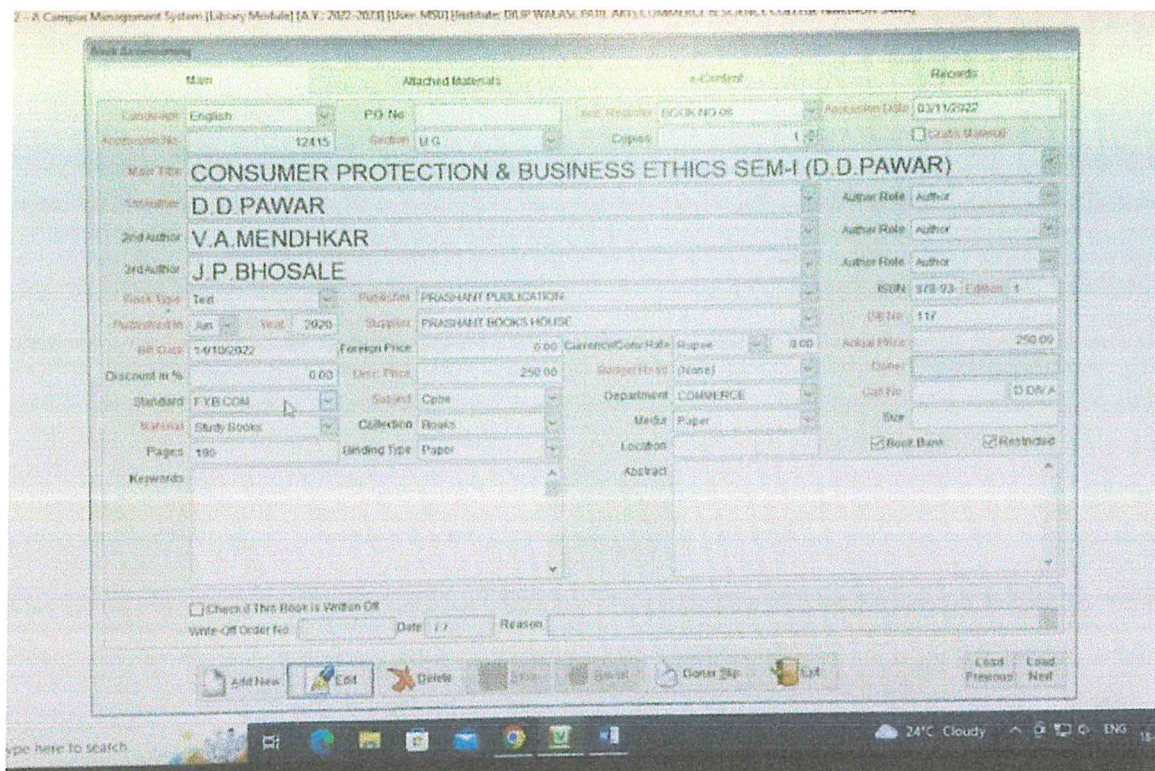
2 - A Campus Management System [Library Module] [A.Y.: 2022-2023] [User: MSU] [Institute: DILIP WALASE PATIL ARTS COMMERCE & SCIENCE COLLEGE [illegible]]

Book Accessioning

Main | Attached Materials | e-Content | Records

Language English | PO No | Acc. Register BOOK NO 09 | Accession Date 03/11/2022

Accession No 12415 | Section U.G | Copies 1 | Gratis Material

Main Title CONSUMER PROTECTION & BUSINESS ETHICS SEM-I (D.D.PAWAR)

1st Author D.D.PAWAR | Author Role Author

2nd Author V.A.MENDHKAR | Author Role Author

3rd Author J.P.BHOSALE | Author Role Author

Book Type Text | Publisher PRASHANT PUBLICATION | ISBN 978-93- | Edition 1

Published In Jun | Year 2020 | Supplier PRASHANT BOOKS HOUSE | Bill No 117

Bill Date 14/10/2022 | Foreign Price 0.00 | Currency/Conv Rate Rupee 0.00 | Actual Price 250.00

Discount in % 0.00 | Disc. Price 250.00 | Budget Head (None) | Donor

Standard F.Y.B.COM | Subject Cpbe | Department COMMERCE | Call No D.D/V.A

Material Study Books | Collection Books | Media Paper | Size

Pages 190 | Binding Type Paper | Location | Book Bank | Restricted

Keywords | Abstract

Check if This Book is Written Off

Write-Off Order No | Date / / | Reason

Add New | Edit | Delete | Save | Cancel | Donor Slip | Exit | Load Previous | Load Next

ype here to search | 24°C Cloudy | ENG